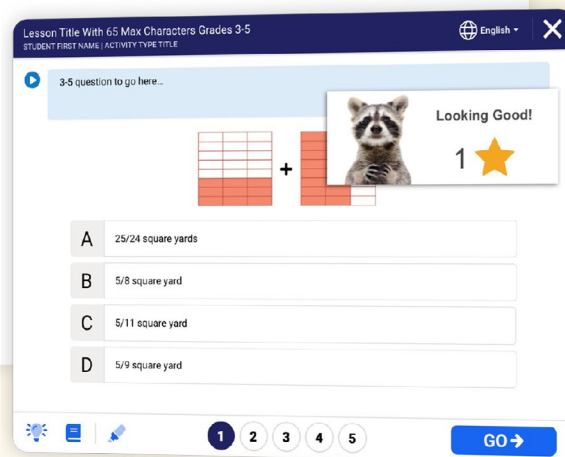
Lesson Title With 65 Max Characters Grades 3-5
STUDENT FIRST NAME | ACTIVITY TYPE TITLE

English

3-5 question to go here...

+

Looking Good!

1

A 25/24 square yards

B 5/8 square yard

C 5/11 square yard

D 5/9 square yard

1 2 3 4 5

GO